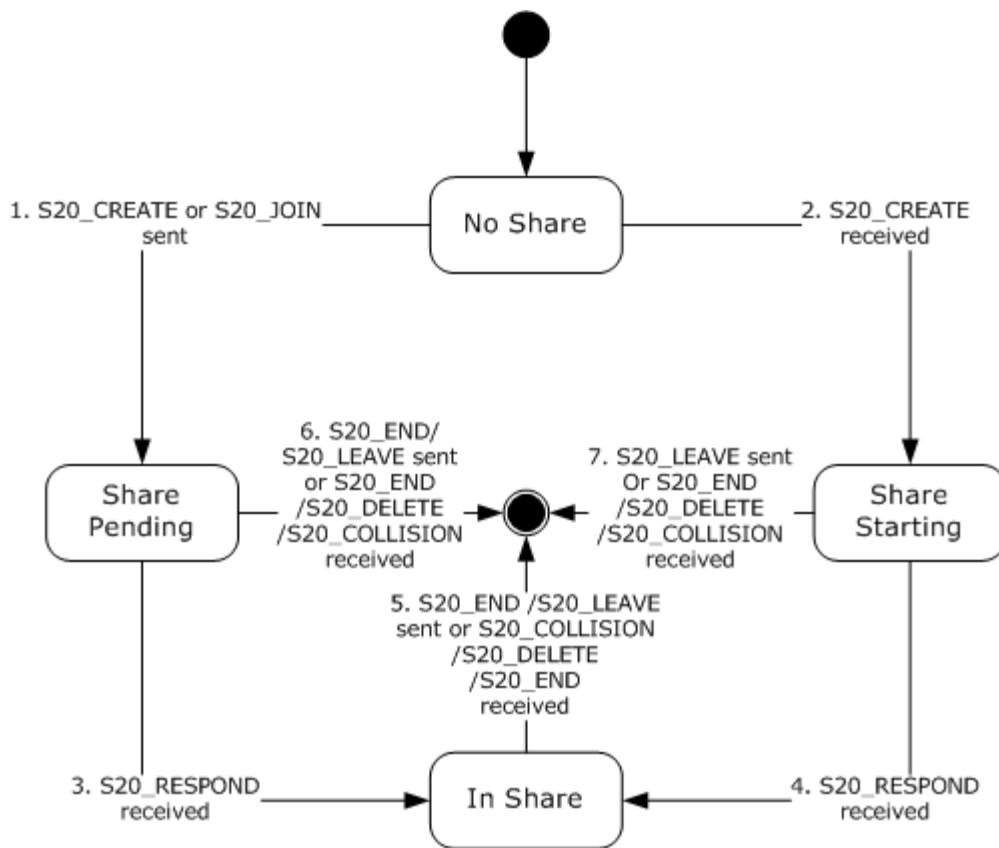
No Share

1. S20_CREATE or S20_JOIN sent

2. S20_CREATE received

Share Pending

6. S20_END/ S20_LEAVE sent or S20_END /S20_DELETE /S20_COLLISION received

7. S20_LEAVE sent Or S20_END /S20_DELETE /S20_COLLISION received

Share Starting

5. S20_END /S20_LEAVE sent or S20_COLLISION /S20_DELETE /S20_END received

3. S20_RESPOND received

In Share

4. S20_RESPOND received